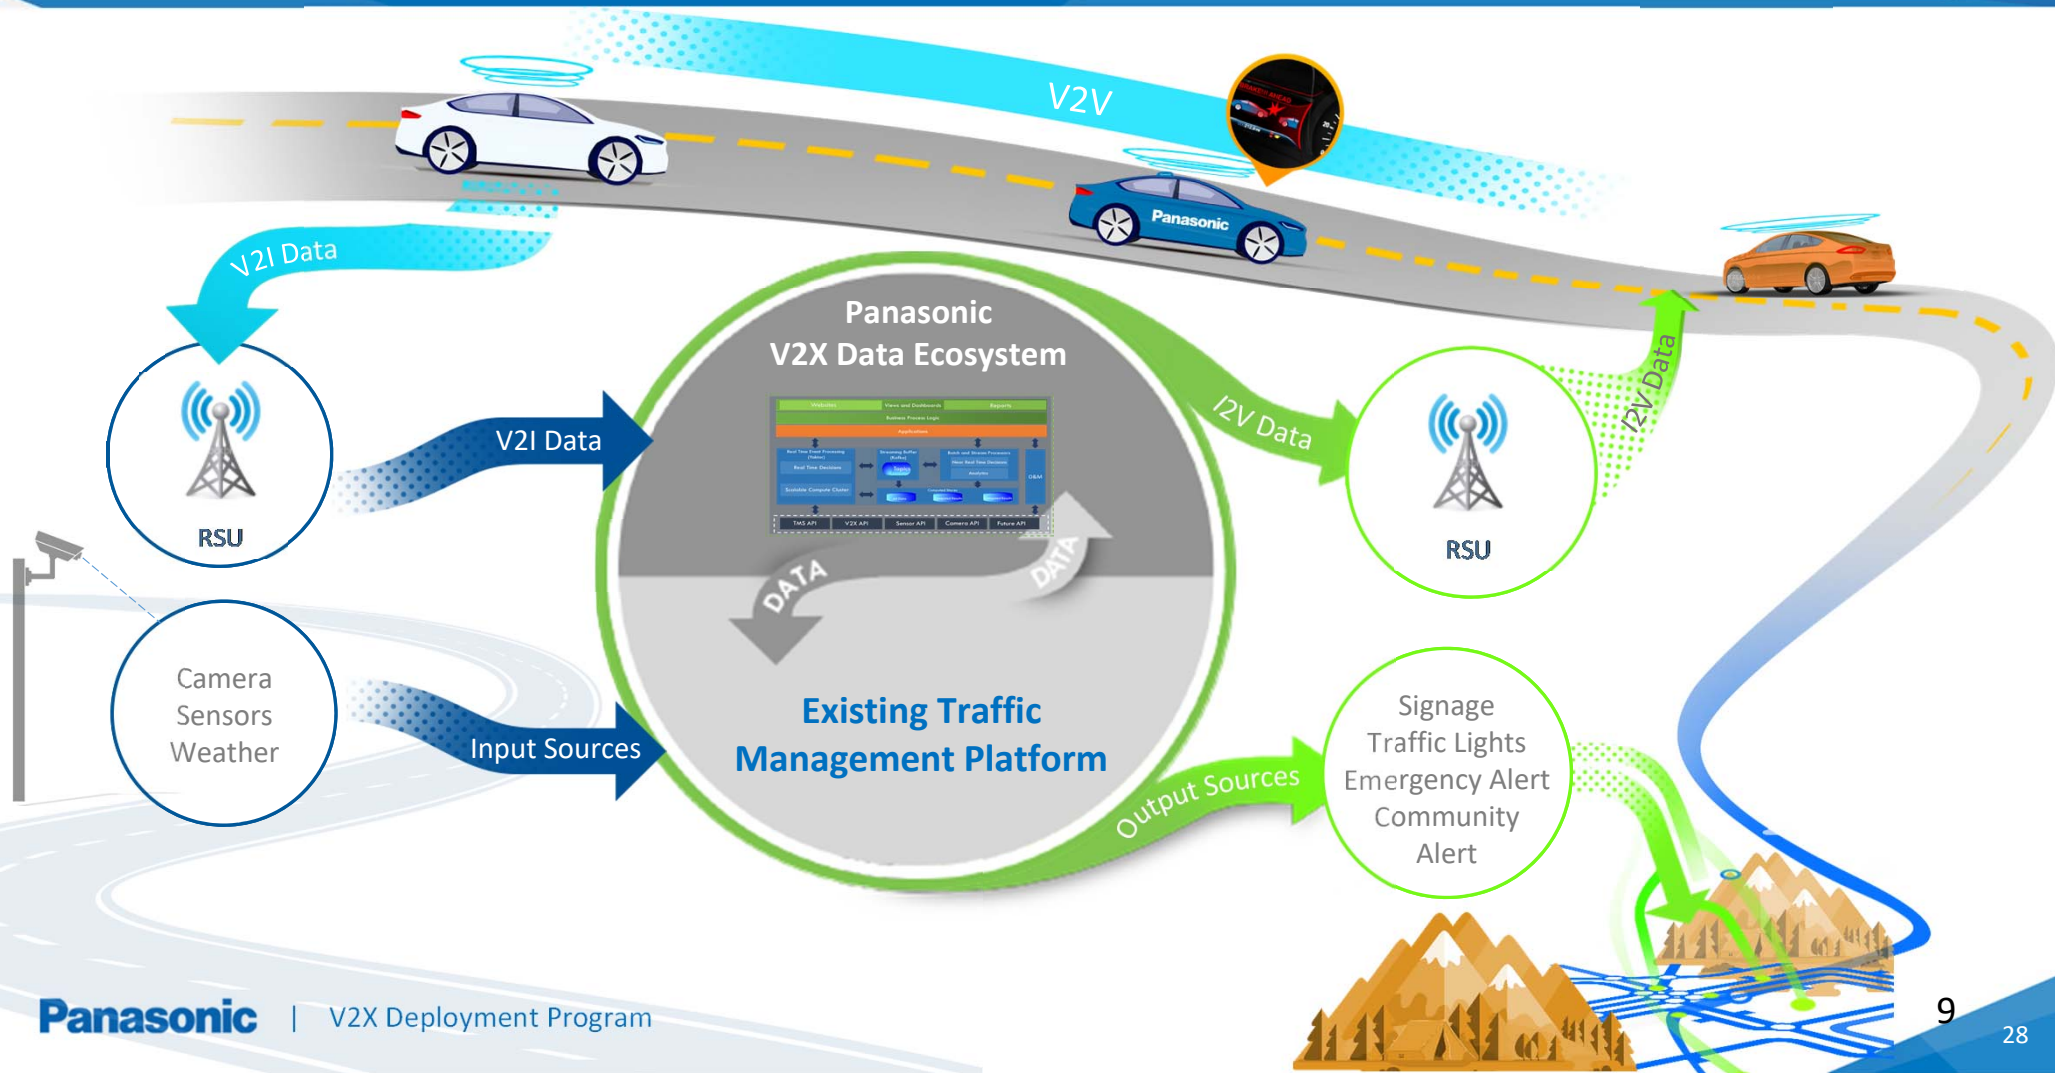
V2V

V2I Data

RSU

V2I Data

Panasonic
V2X Data Ecosystem

Websites | Views and Dashboards | Reports
Business Process Logic
Application

TMS API | V2X API | Sensor API | Camera API | Future API

DATA

DATA

Existing Traffic Management Platform

I2V Data

I2V Data

RSU

Camera
Sensors
Weather

Input Sources

Output Sources

Signage
Traffic Lights
Emergency Alert
Community
Alert

Panasonic | V2X Deployment Program

9

28